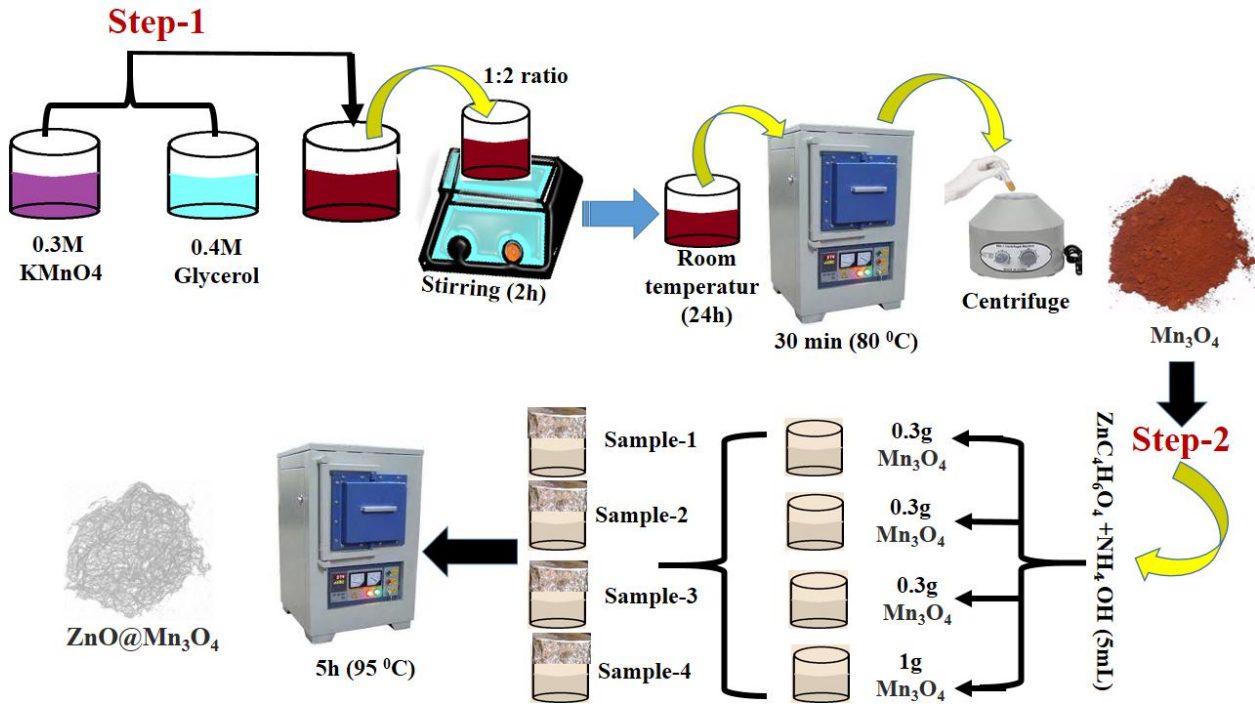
Step-1

1:2 ratio

0.3M KMnO4

0.4M Glycerol

Stirring (2h)

Room temperatur (24h)

30 min (80 $^0$C)

Centrifuge

$Mn_3O_4$

Step-2

$ZnC_4H_6O_4$ +$NH_4$ OH (5mL)

0.3g $Mn_3O_4$

0.3g $Mn_3O_4$

0.3g $Mn_3O_4$

1g $Mn_3O_4$

Sample-1

Sample-2

Sample-3

Sample-4

5h (95 $^0$C)

ZnO@$Mn_3O_4$